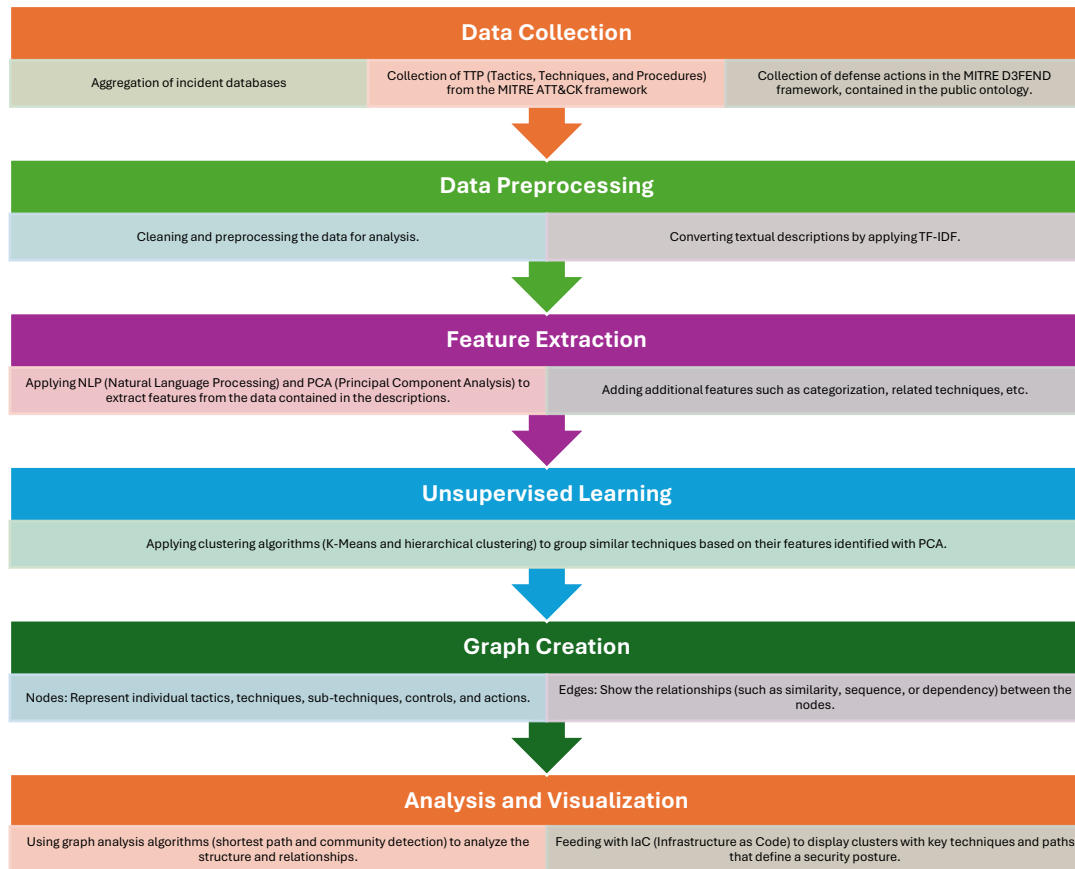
Data Collection

Aggregation of incident databases

Collection of TTP (Tactics, Techniques, and Procedures) from the MITRE ATT&CK framework

Collection of defense actions in the MITRE D3FEND framework, contained in the public ontology.

Data Preprocessing

Cleaning and preprocessing the data for analysis.

Converting textual descriptions by applying TF-IDF.

Feature Extraction

Applying NLP (Natural Language Processing) and PCA (Principal Component Analysis) to extract features from the data contained in the descriptions.

Adding additional features such as categorization, related techniques, etc.

Unsupervised Learning

Applying clustering algorithms (K-Means and hierarchical clustering) to group similar techniques based on their features identified with PCA.

Graph Creation

Nodes: Represent individual tactics, techniques, sub-techniques, controls, and actions.

Edges: Show the relationships (such as similarity, sequence, or dependency) between the nodes.

Analysis and Visualization

Using graph analysis algorithms (shortest path and community detection) to analyze the structure and relationships.

Feeding with IaC (Infrastructure as Code) to display clusters with key techniques and paths that define a security posture.